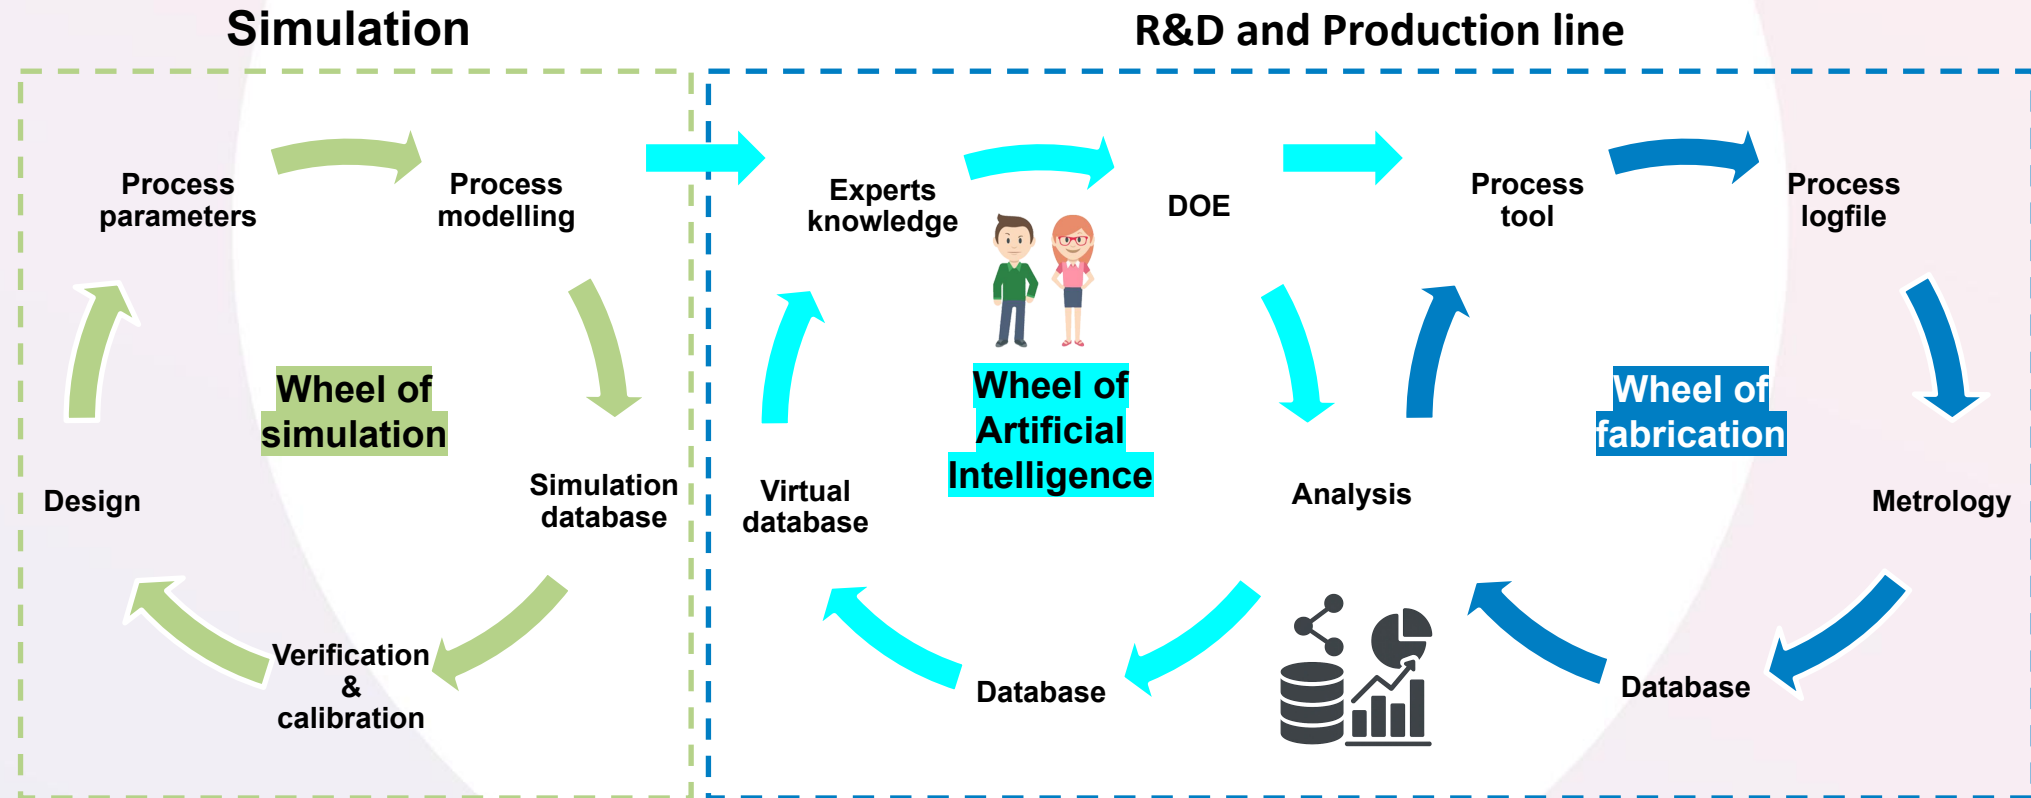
Simulation

R&D and Production line

Process parameters

Process modelling

Wheel of simulation

Design

Simulation database

Verification & calibration

Experts knowledge

DOE

Wheel of Artificial Intelligence

Virtual database

Analysis

Database

Process tool

Process logfile

Wheel of fabrication

Metrology

Database